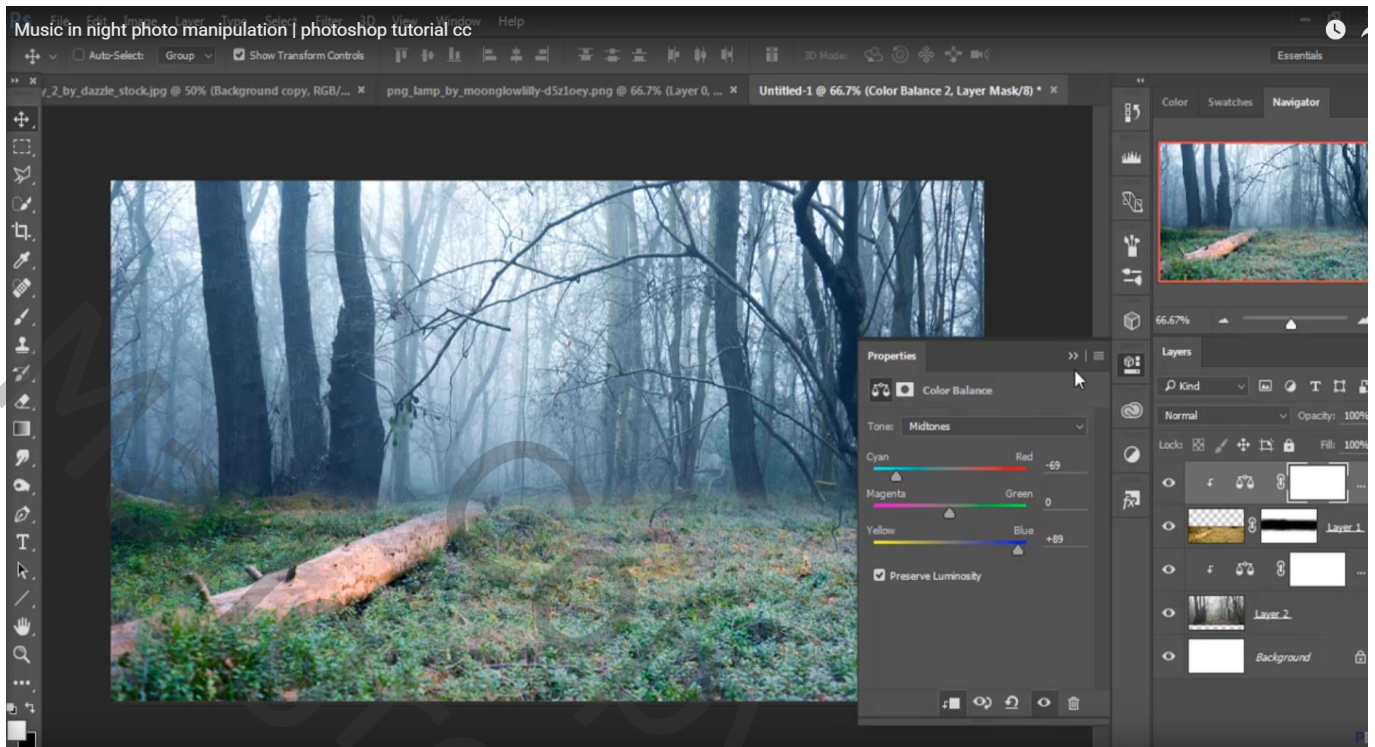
Music in night photo manipulation | photoshop tutorial cc

File Edit Image Layer Type Select Filter 3D View Window Help

Auto-Select: Group Show Transform Controls 3D Mode: Essentials

_2_by_dazzle_stock.jpg @ 50% (Background copy, RGB/... × png_lamp_by_moonglowlilly-d5z1oey.png @ 66.7% (Layer 0, ... × Untitled-1 @ 66.7% (Color Balance 2, Layer Mask/8) * ×

Color Swatches Navigator

66.67%

Properties

Color Balance

Tone: Midtones

Cyan Red -69

Magenta Green 0

Yellow Blue +89

Preserve Luminosity

Layers

Kind

Normal Opacity: 100%

Lock: Fill: 100%

Layer 1

Layer 2

Background